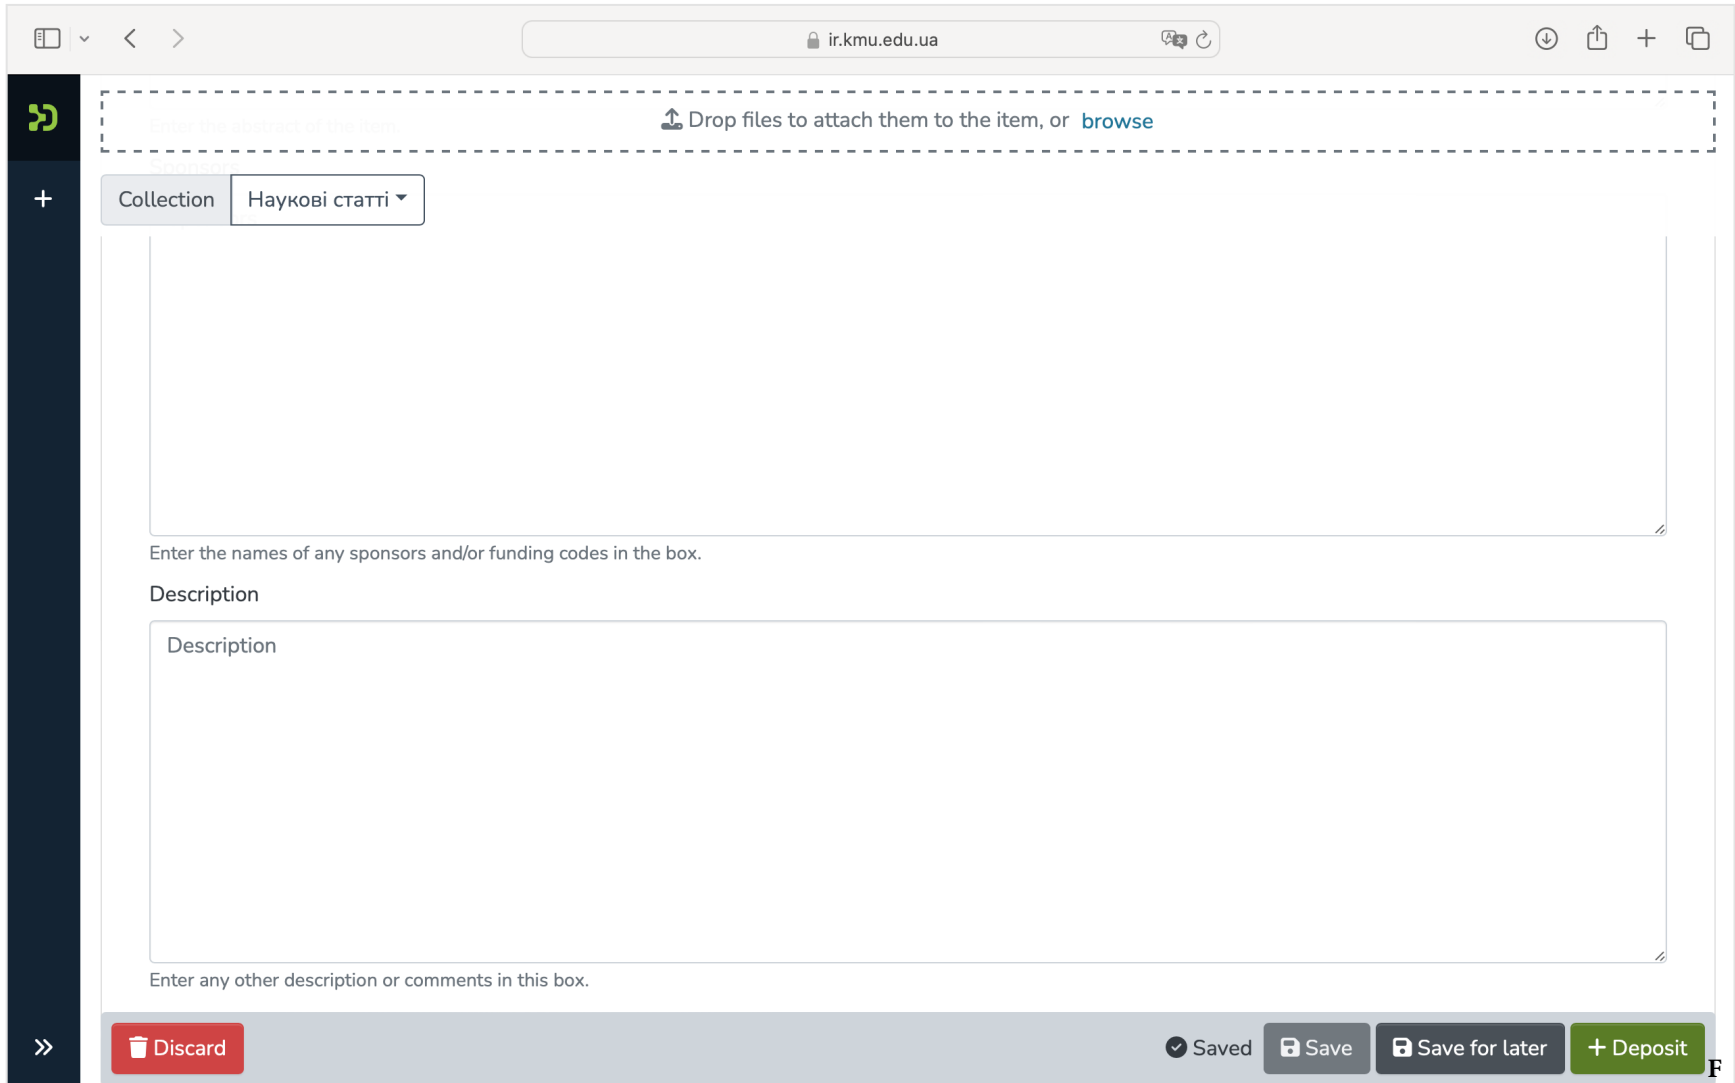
ir.kmu.edu.ua

Drop files to attach them to the item, or browse

Enter the abstract of the item.

Sponsors

Collection Наукові статті

Enter the names of any sponsors and/or funding codes in the box.

Description

Description

Enter any other description or comments in this box.

Discard

Saved Save Save for later + Deposit

F